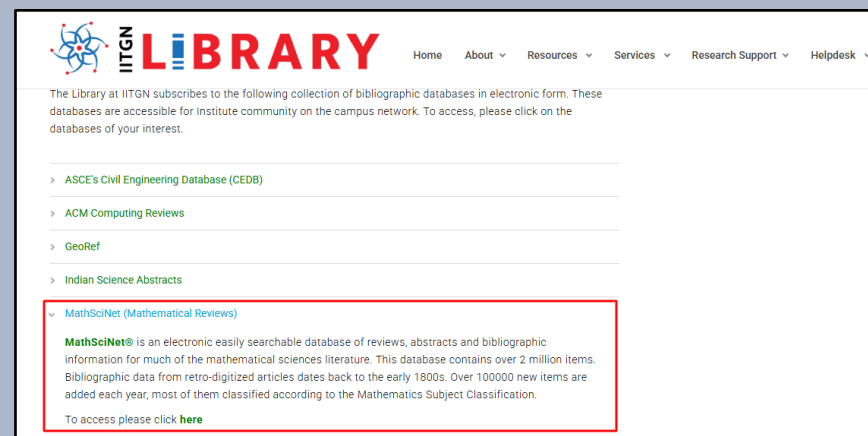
IITGN LIBRARY

Home About Resources Services Research Support Helpdesk

The Library at IITGN subscribes to the following collection of bibliographic databases in electronic form. These databases are accessible for Institute community on the campus network. To access, please click on the databases of your interest.

ASCE's Civil Engineering Database (CEDB)

ACM Computing Reviews

GeoRef

Indian Science Abstracts

MathSciNet (Mathematical Reviews)

MathSciNet® is an electronic easily searchable database of reviews, abstracts and bibliographic information for much of the mathematical sciences literature. This database contains over 2 million items. Bibliographic data from retro-digitized articles dates back to the early 1800s. Over 100000 new items are added each year, most of them classified according to the Mathematics Subject Classification.

To access please click here